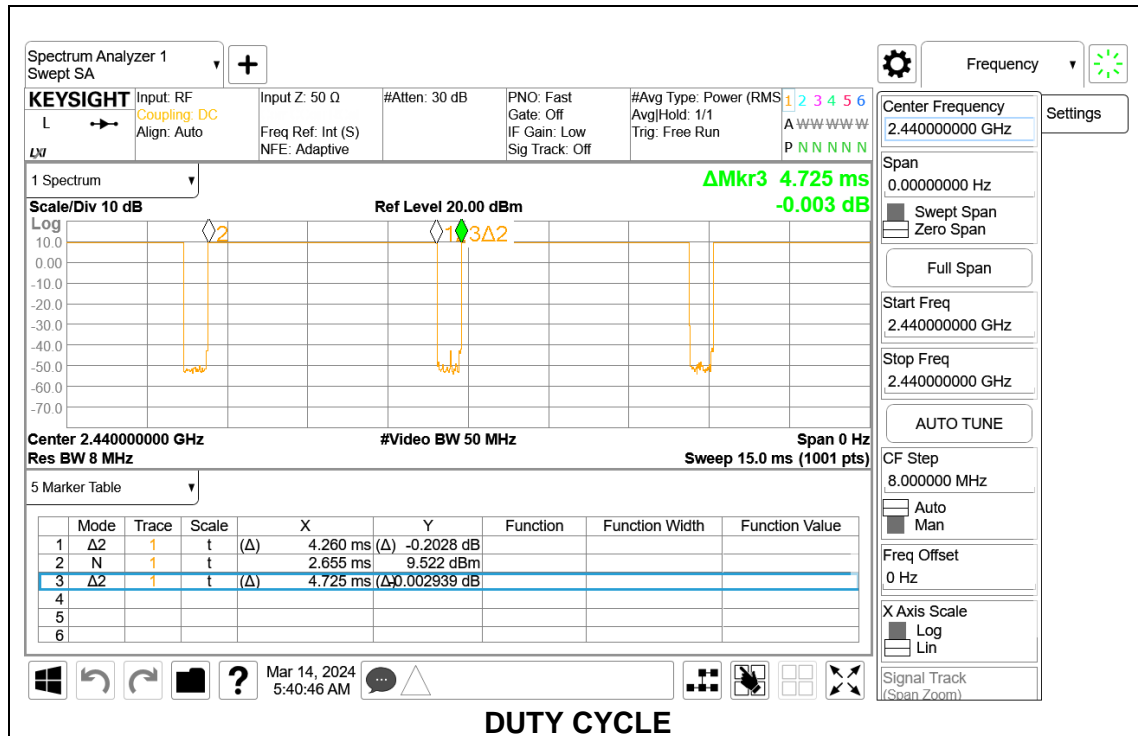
Spectrum Analyzer 1
Swept SA

+

Frequency

KEYSIGHT Input: RF
L
LXI
Coupling: DC
Align: Auto

Input Z: 50 Ω
Freq Ref: Int (S)
NFE: Adaptive

#Atten: 30 dB

PNO: Fast
Gate: Off
IF Gain: Low
Sig Track: Off

#Avg Type: Power (RMS
Avg|Hold: 1/1
Trig: Free Run

1 2 3 4 5 6
A WWWWW
P N N N N N

1 Spectrum

ΔMkr3 4.725 ms
-0.003 dB

Scale/Div 10 dB
Ref Level 20.00 dBm
Log
10.0
0.00
-10.0
-20.0
-30.0
-40.0
-50.0
-60.0
-70.0

2
1 3Δ2

Center 2.440000000 GHz
#Video BW 50 MHz
Span 0 Hz
Res BW 8 MHz
Sweep 15.0 ms (1001 pts)

5 Marker Table

| | Mode | Trace | Scale | X | Y | Function | Function Width | Function Value |
|---|---|---|---|---|---|---|---|---|
| 1 | Δ2 | 1 | t | (Δ) 4.260 ms | (Δ) -0.2028 dB | | | |
| 2 | N | 1 | t | 2.655 ms | 9.522 dBm | | | |
| 3 | Δ2 | 1 | t | (Δ) 4.725 ms | (Δ) -0.002939 dB | | | |
| 4 | | | | | | | | |
| 5 | | | | | | | | |
| 6 | | | | | | | | |

Mar 14, 2024
5:40:46 AM

Center Frequency
2.440000000 GHz
Settings
Span
0.00000000 Hz
Swept Span
Zero Span
Full Span
Start Freq
2.440000000 GHz
Stop Freq
2.440000000 GHz
AUTO TUNE
CF Step
8.000000 MHz
Auto
Man
Freq Offset
0 Hz
X Axis Scale
Log
Lin
Signal Track
(Span Zoom)

DUTY CYCLE